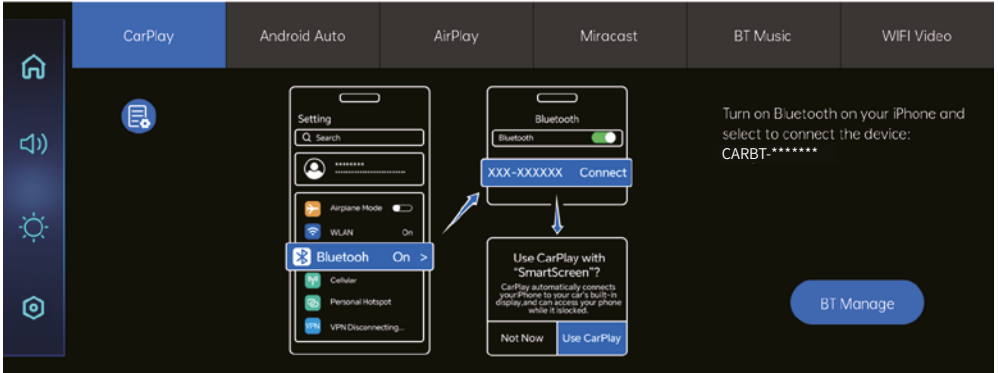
CarPlay
Android Auto
AirPlay
Miracast
BT Music
WIFI Video

Setting
Search
********
Airplane Mode
WLAN On
Bluetooh On >
Cellular
Personal Hotspot
VPN Disconnecting...

Bluetooth
Bluetooth
XXX-XXXXXX Connect

Use CarPlay with "SmartScreen"?
CarPlay automatically connects yourPhone to your car's built-in display,and can access your phone while it islocked.
Not Now
Use CarPlay

Turn on Bluetooth on your iPhone and select to connect the device:
CARBT-*******

BT Manage